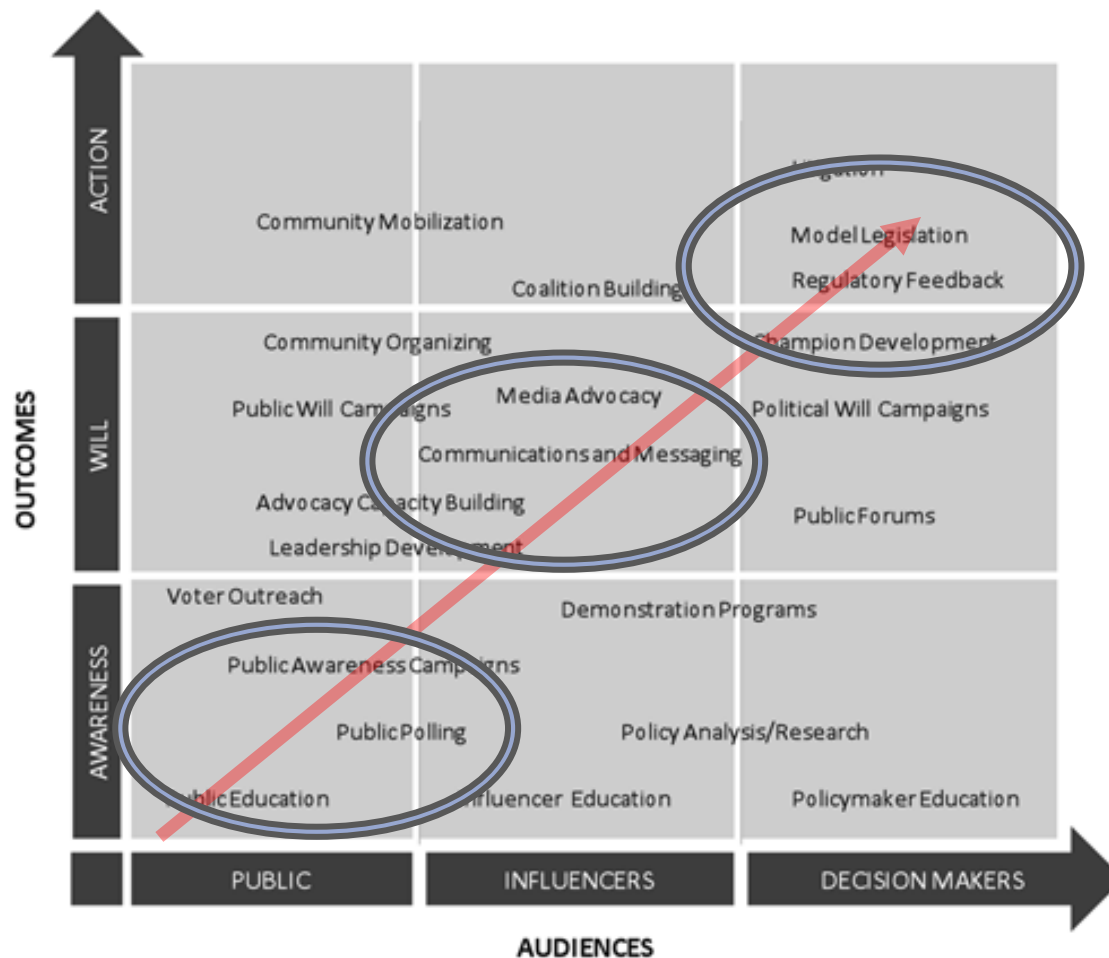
OUTCOMES

ACTION

Community Mobilization

Coalition Building

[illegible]

Model Legislation

Regulatory Feedback

WILL

Community Organizing

Public Will Campaigns

Advocacy Capacity Building

Leadership Development

Media Advocacy

Communications and Messaging

Champion Development

Political Will Campaigns

Public Forums

AWARENESS

Voter Outreach

Public Awareness Campaigns

Public Polling

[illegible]lic Education

Demonstration Programs

Policy Analysis/Research

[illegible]nfluencer Education

Policymaker Education

PUBLIC

INFLUENCERS

DECISION MAKERS

AUDIENCES